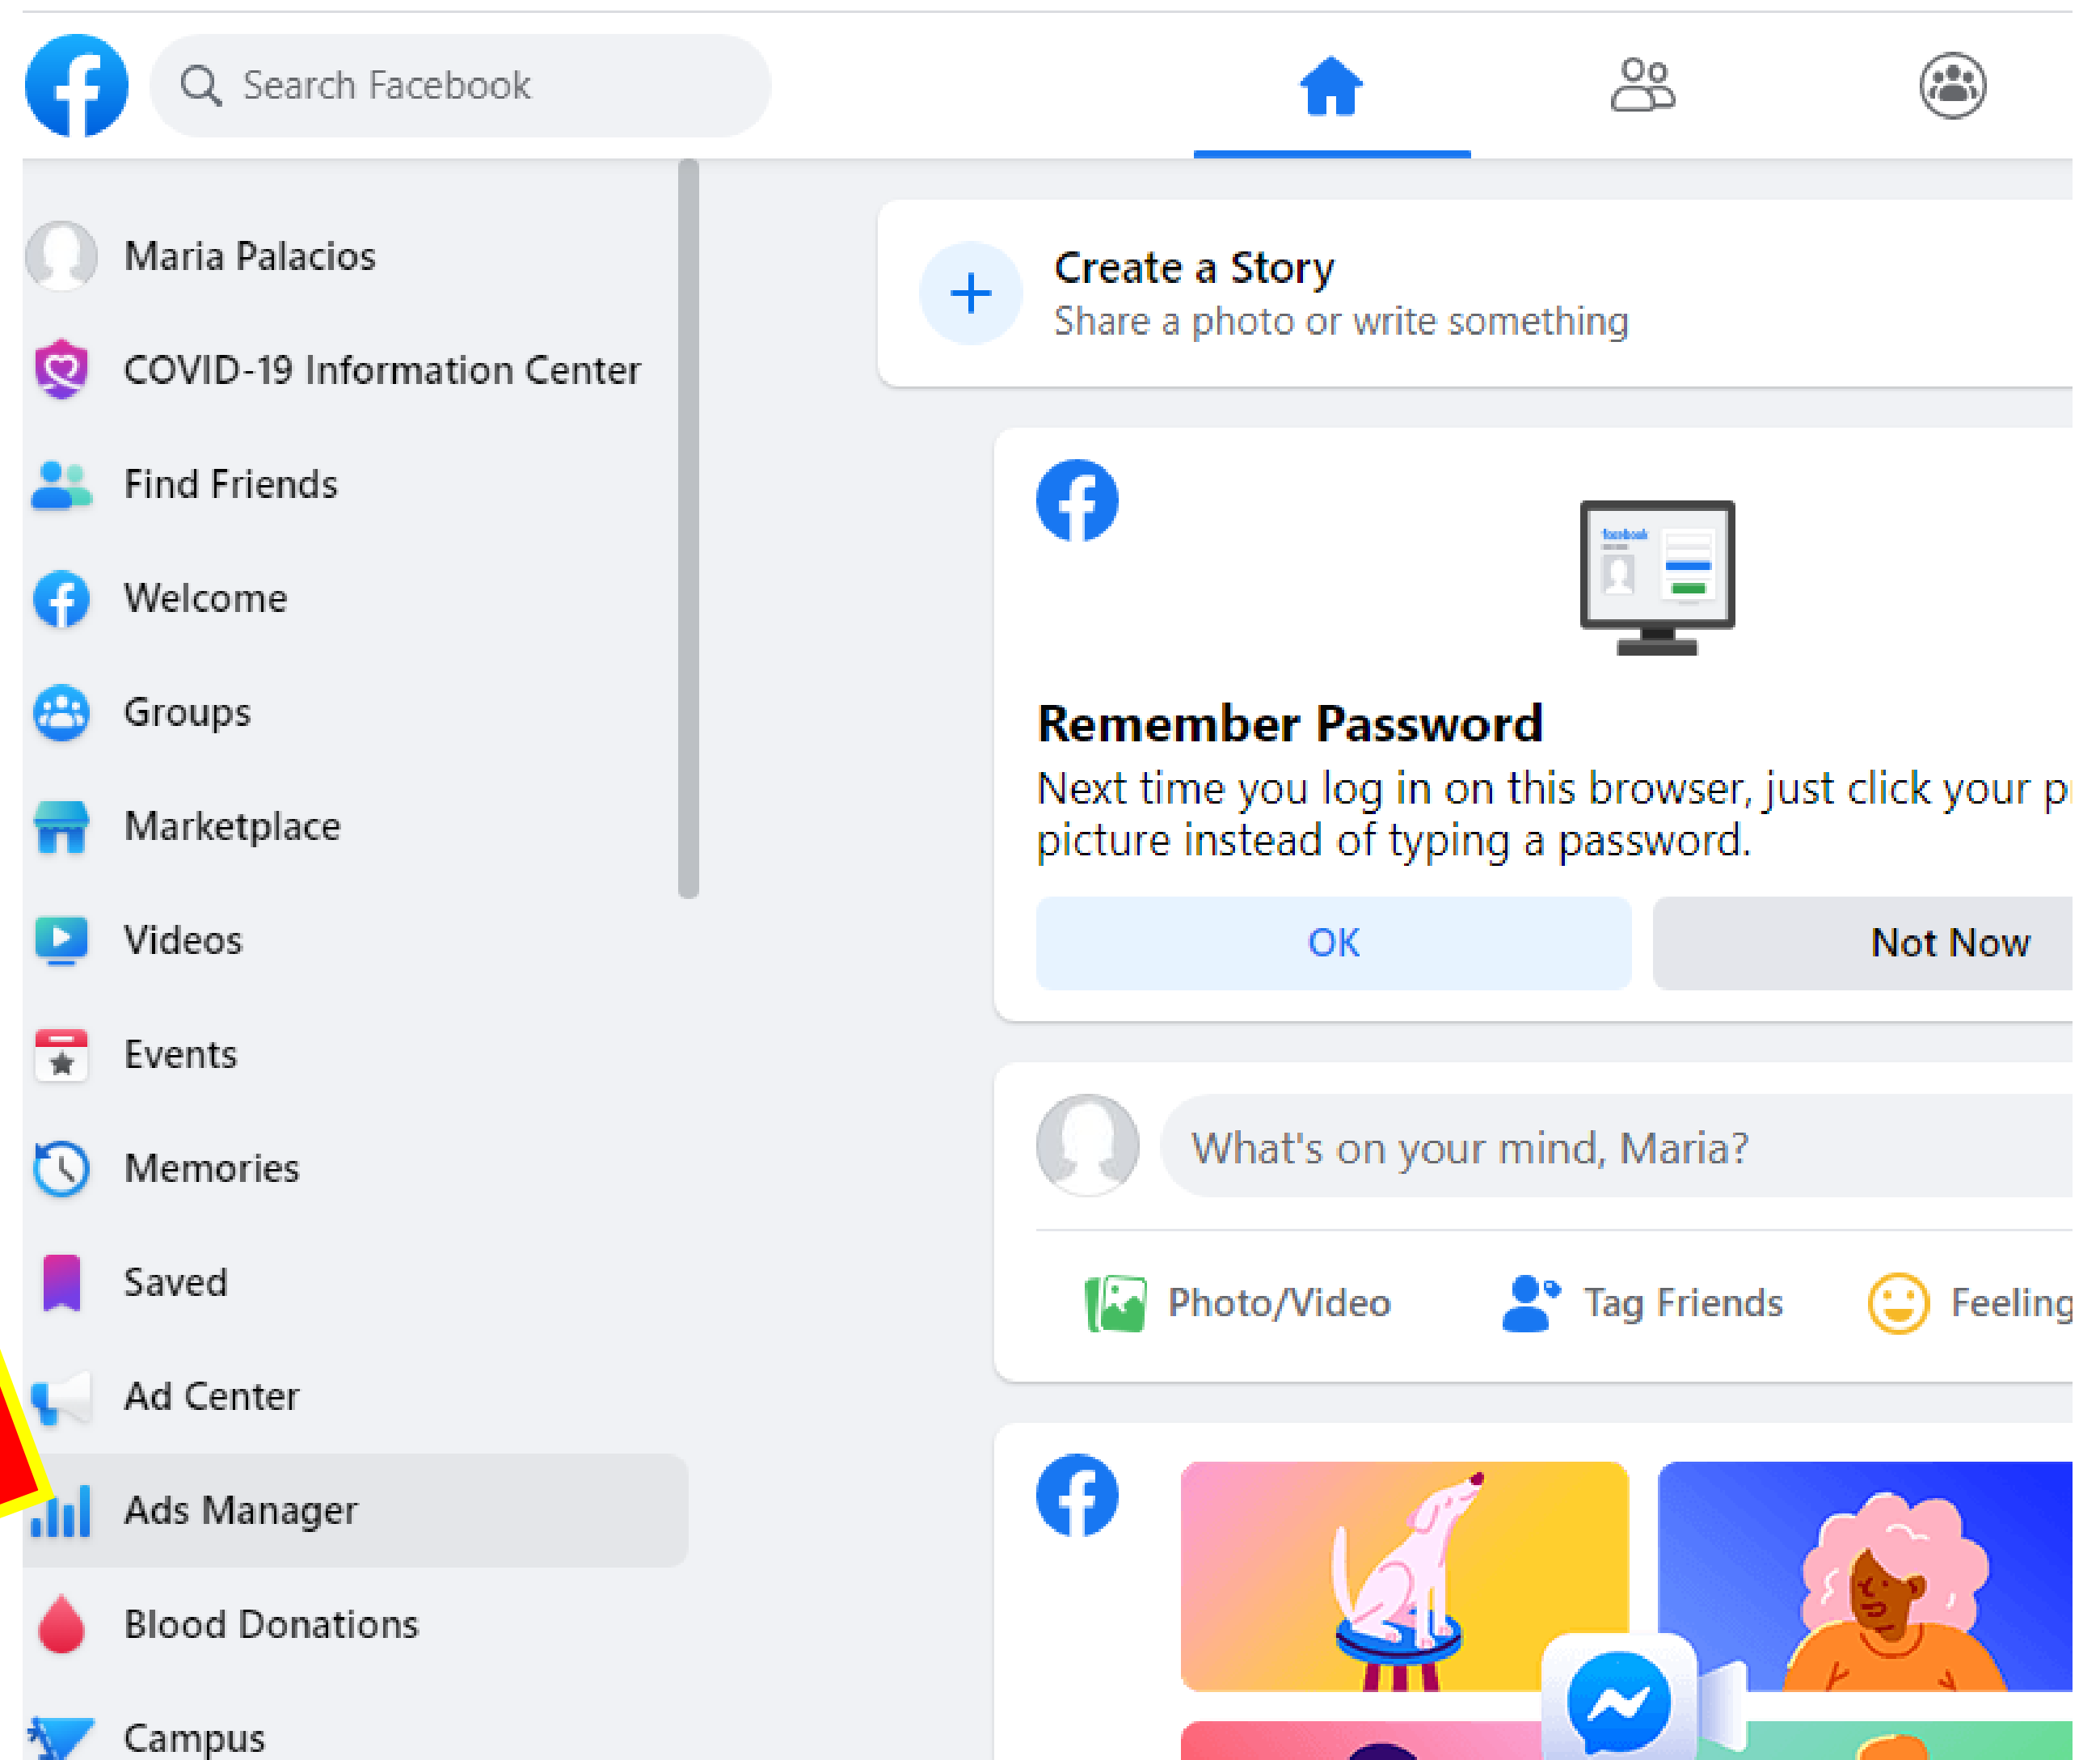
Search Facebook

Maria Palacios
COVID-19 Information Center
Find Friends
Welcome
Groups
Marketplace
Videos
Events
Memories
Saved
Ad Center
Ads Manager
Blood Donations
Campus

Create a Story
Share a photo or write something

facebook

Remember Password
Next time you log in on this browser, just click your p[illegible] picture instead of typing a password.

OK
Not Now

What's on your mind, Maria?

Photo/Video
Tag Friends
Feeling